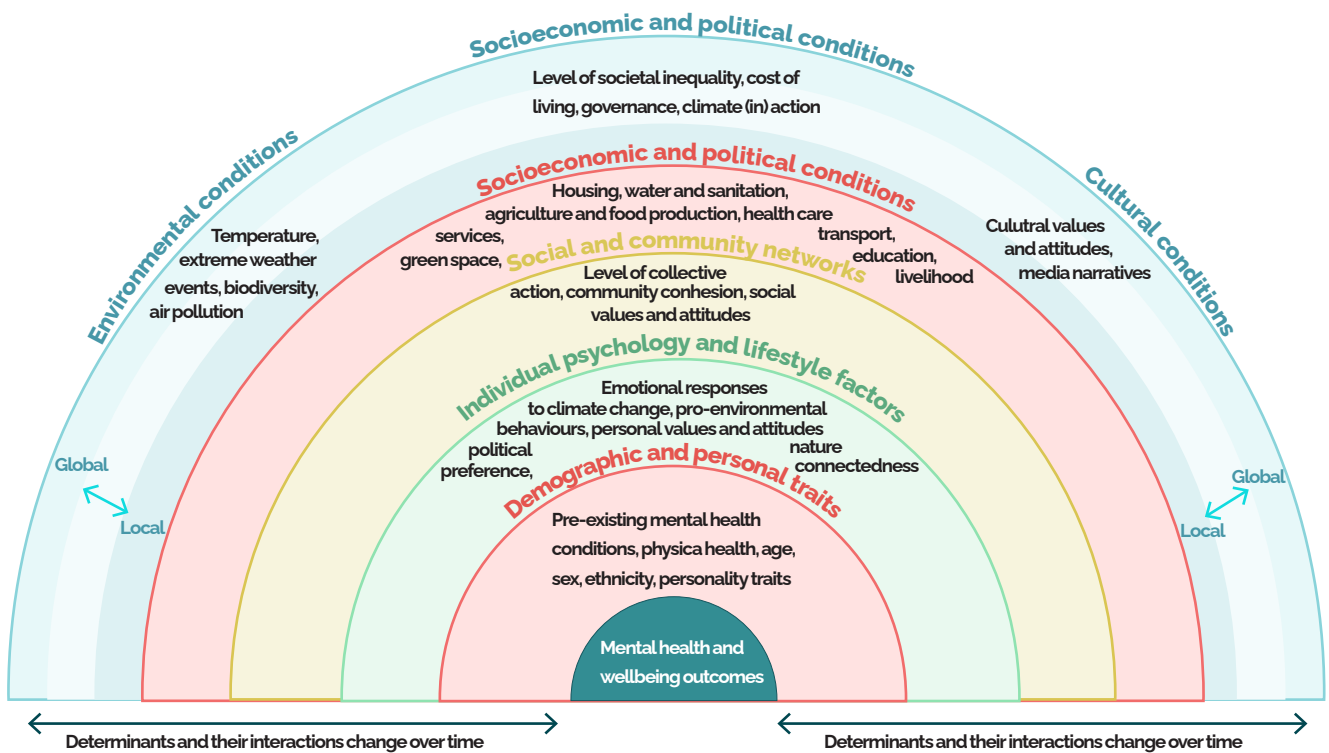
Socioeconomic and political conditions

Level of societal inequality, cost of living, governance, climate (in) action

Environmental conditions

Temperature, extreme weather events, biodiversity, air pollution

Cultural conditions

Culutral values and attitudes, media narratives

Socioeconomic and political conditions

Housing, water and sanitation, agriculture and food production, health care services, transport, education, green space, livelihood

Social and community networks

Level of collective action, community conhesion, social values and attitudes

Individual psychology and lifestyle factors

Emotional responses to climate change, pro-environmental behaviours, personal values and attitudes political preference, nature connectedness

Demographic and personal traits

Pre-existing mental health conditions, physica health, age, sex, ethnicity, personality traits

Mental health and wellbeing outcomes

Global
Local

Global
Local

Determinants and their interactions change over time

Determinants and their interactions change over time